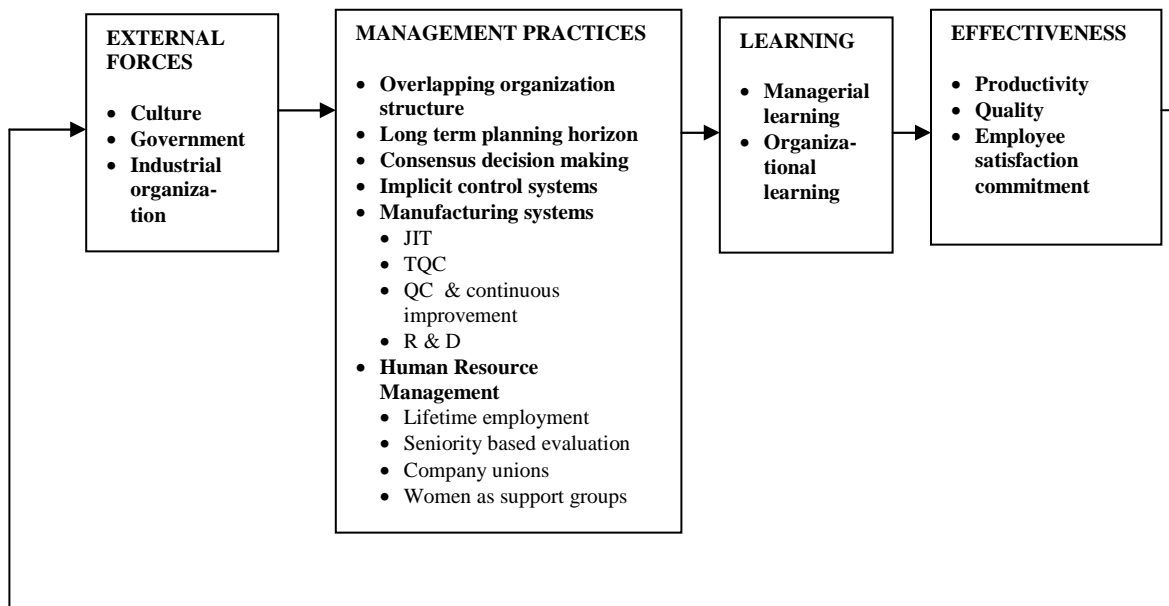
EXTERNAL FORCES

- Culture
- Government
- Industrial organization

MANAGEMENT PRACTICES

- Overlapping organization structure
- Long term planning horizon
- Consensus decision making
- Implicit control systems
- Manufacturing systems
  - JIT
  - TQC
  - QC & continuous improvement
  - R & D
- Human Resource Management
  - Lifetime employment
  - Seniority based evaluation
  - Company unions
  - Women as support groups

LEARNING

- Managerial learning
- Organizational learning

EFFECTIVENESS

- Productivity
- Quality
- Employee satisfaction commitment